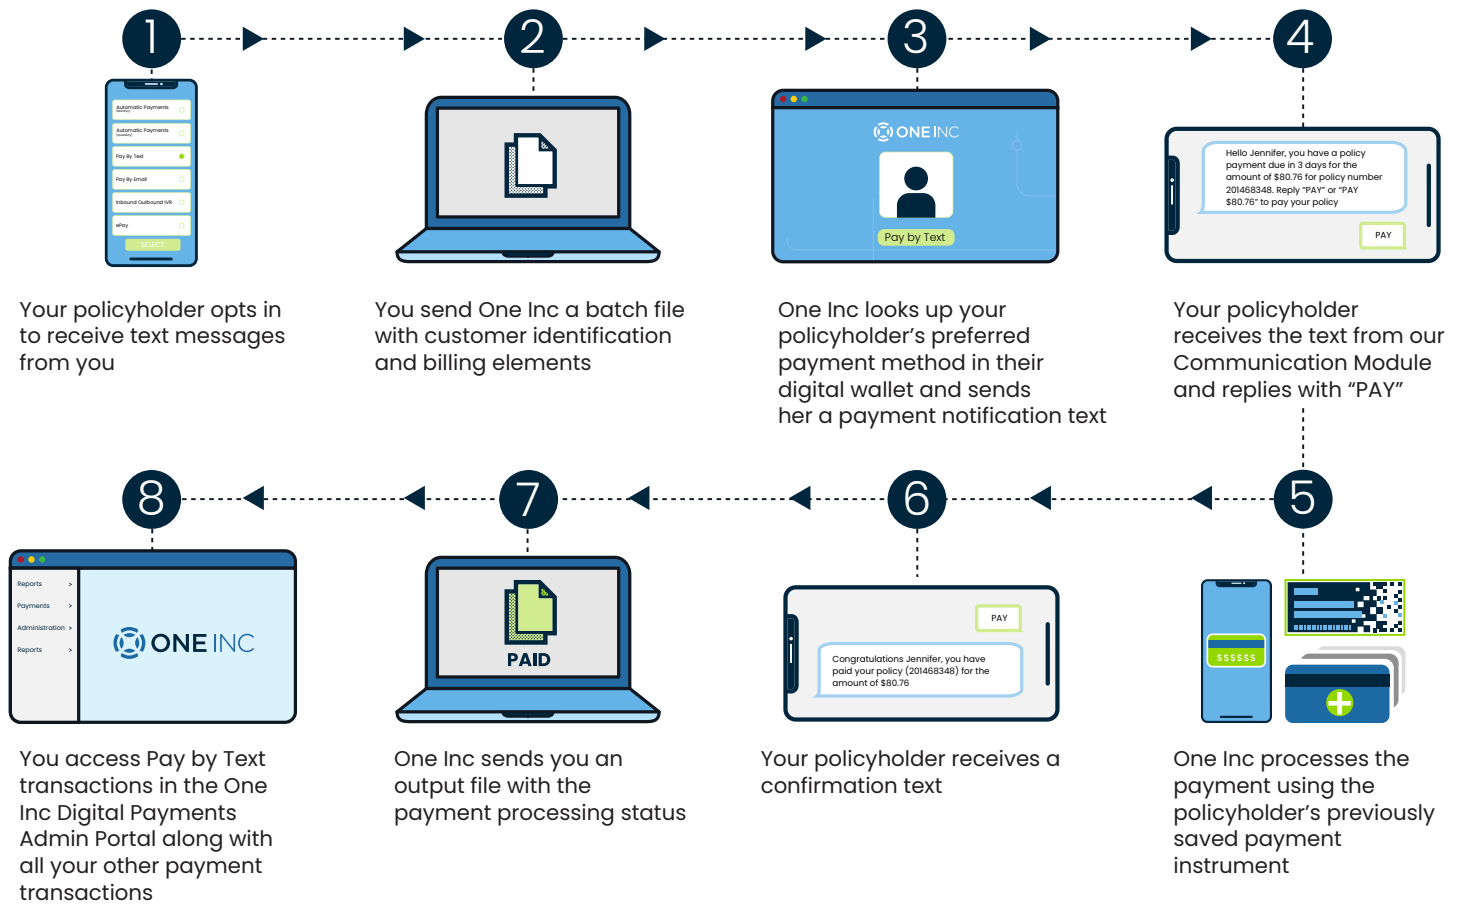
1

Automatic Payments
Automatic Payments
Pay By Text
Pay By Email
Inbound Outbound IVR
ePay
SELECT

Your policyholder opts in to receive text messages from you

2

You send One Inc a batch file with customer identification and billing elements

3

ONE INC

Pay by Text

One Inc looks up your policyholder's preferred payment method in their digital wallet and sends her a payment notification text

4

Hello Jennifer, you have a policy payment due in 3 days for the amount of $80.76 for policy number 201468348. Reply "PAY" or "PAY $80.76" to pay your policy

PAY

Your policyholder receives the text from our Communication Module and replies with "PAY"

5

$$$$$$

One Inc processes the payment using the policyholder's previously saved payment instrument

6

PAY

Congratulations Jennifer, you have paid your policy (201468348) for the amount of $80.76

Your policyholder receives a confirmation text

7

PAID

One Inc sends you an output file with the payment processing status

8

Reports
Payments
Administration
Reports

ONE INC

You access Pay by Text transactions in the One Inc Digital Payments Admin Portal along with all your other payment transactions